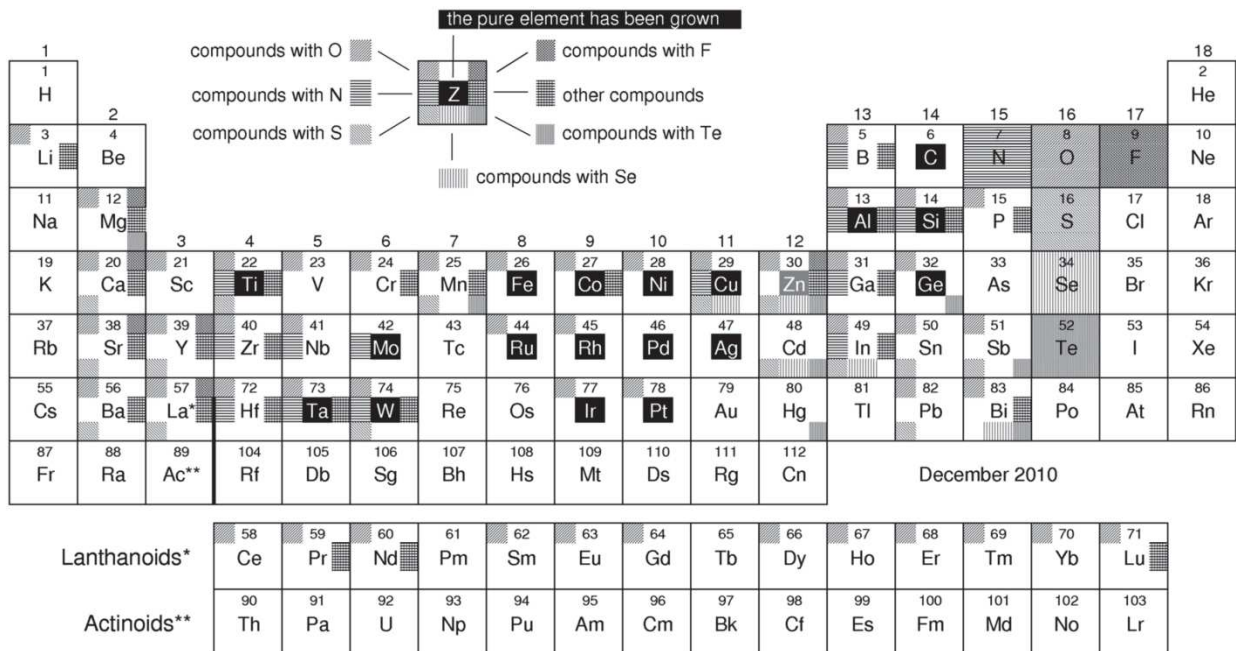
the pure element has been grown

compounds with O
compounds with N
compounds with S
Z
compounds with F
other compounds
compounds with Te
compounds with Se

| 1 | | | | | | | | | | | | | | | | | 18 |
|---|---|---|---|---|---|---|---|---|---|---|---|---|---|---|---|---|---|
| 1 H | 2 | | | | | | | | | | | 13 | 14 | 15 | 16 | 17 | 2 He |
| 3 Li | 4 Be | | | | | | | | | | | 5 B | 6 C | 7 N | 8 O | 9 F | 10 Ne |
| 11 Na | 12 Mg | 3 | 4 | 5 | 6 | 7 | 8 | 9 | 10 | 11 | 12 | 13 Al | 14 Si | 15 P | 16 S | 17 Cl | 18 Ar |
| 19 K | 20 Ca | 21 Sc | 22 Ti | 23 V | 24 Cr | 25 Mn | 26 Fe | 27 Co | 28 Ni | 29 Cu | 30 Zn | 31 Ga | 32 Ge | 33 As | 34 Se | 35 Br | 36 Kr |
| 37 Rb | 38 Sr | 39 Y | 40 Zr | 41 Nb | 42 Mo | 43 Tc | 44 Ru | 45 Rh | 46 Pd | 47 Ag | 48 Cd | 49 In | 50 Sn | 51 Sb | 52 Te | 53 I | 54 Xe |
| 55 Cs | 56 Ba | 57 La* | 72 Hf | 73 Ta | 74 W | 75 Re | 76 Os | 77 Ir | 78 Pt | 79 Au | 80 Hg | 81 Tl | 82 Pb | 83 Bi | 84 Po | 85 At | 86 Rn |
| 87 Fr | 88 Ra | 89 Ac** | 104 Rf | 105 Db | 106 Sg | 107 Bh | 108 Hs | 109 Mt | 110 Ds | 111 Rg | 112 Cn | | | | | | |

December 2010

| | | | | | | | | | | | | | | |
|---|---|---|---|---|---|---|---|---|---|---|---|---|---|---|
| Lanthanoids* | 58 Ce | 59 Pr | 60 Nd | 61 Pm | 62 Sm | 63 Eu | 64 Gd | 65 Tb | 66 Dy | 67 Ho | 68 Er | 69 Tm | 70 Yb | 71 Lu |
| Actinoids** | 90 Th | 91 Pa | 92 U | 93 Np | 94 Pu | 95 Am | 96 Cm | 97 Bk | 98 Cf | 99 Es | 100 Fm | 101 Md | 102 No | 103 Lr |